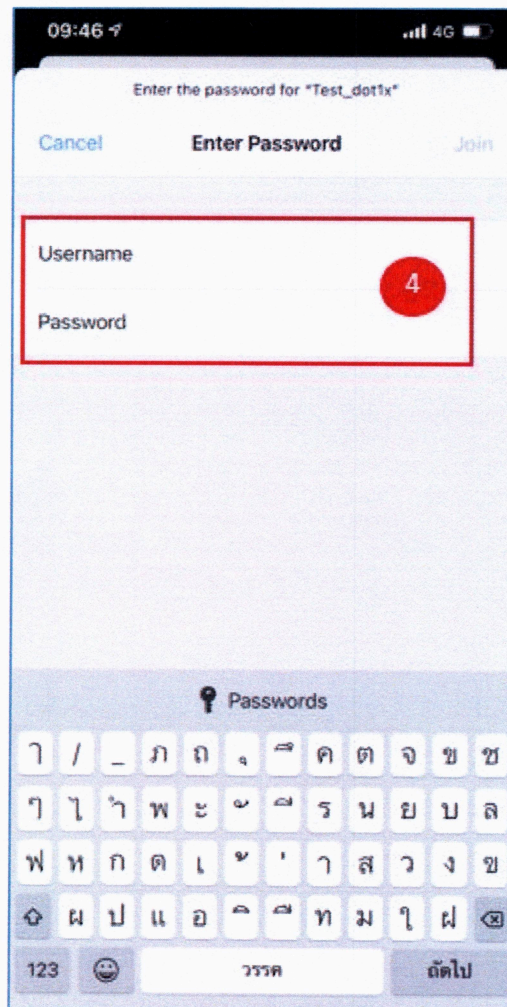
09:46
4G

Enter the password for "Test_dot1x"

Cancel
Enter Password
Join

Username
Password

4

Passwords

ๅ / _ ภ ถ ุ ึ ค ต จ ข ช
ๆ ไ ำ พ ะ ั ี ร น ย บ ล
ฟ ห ก ด เ ้ ่ า ส ว ง ฃ
ผ ป แ อ ิ ื ท ม ใ ฝ

123
วรรค
ถัดไป